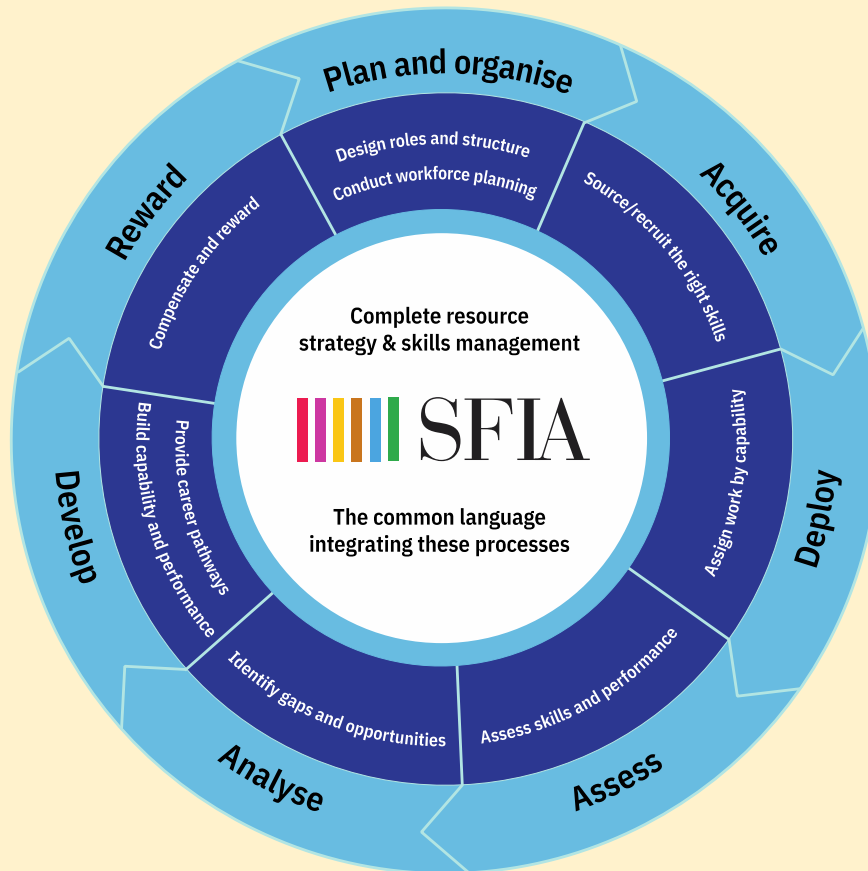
Plan and organise

Design roles and structure
Conduct workforce planning

Acquire

Source/recruit the right skills

Deploy

Assign work by capability

Assess

Assess skills and performance

Analyse

Identify gaps and opportunities

Develop

Provide career pathways
Build capability and performance

Reward

Compensate and reward

Complete resource strategy & skills management

SFIA

The common language integrating these processes